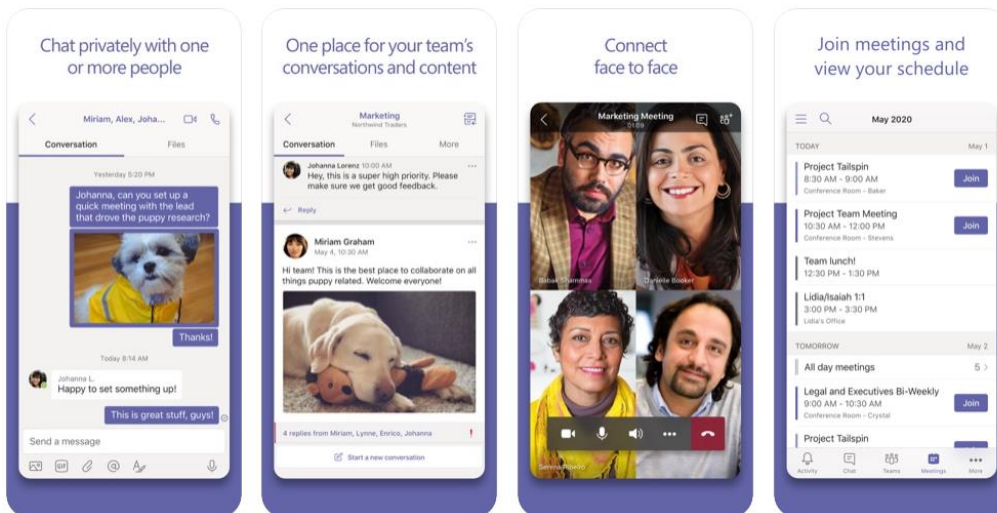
Chat privately with one or more people

Miriam, Alex, Joha...

Conversation

Files

Yesterday 5:20 PM

Johanna, can you set up a quick meeting with the lead that drove the puppy research?

Thanks!

Today 8:14 AM

Johanna L.

Happy to set something up!

This is great stuff, guys!

Send a message

One place for your team's conversations and content

Marketing

Northwind Traders

Conversation

Files

More

Johanna Lorenz 10:00 AM

Hey, this is a super high priority. Please make sure we get good feedback.

Reply

Miriam Graham

May 4, 10:30 AM

Hi team! This is the best place to collaborate on all things puppy related. Welcome everyone!

4 replies from Miriam, Lynne, Enrico, Johanna

Start a new conversation

Connect face to face

Marketing Meeting

01:09

Babak Shammas

Danielle Booker

Serena Ribeiro

Join meetings and view your schedule

May 2020

TODAY

May 1

Project Tailspin

8:30 AM – 9:30 AM

Conference Room - Baker

Join

Project Team Meeting

10:30 AM – 12:00 PM

Conference Room - Stevens

Join

Team lunch!

12:30 PM – 1:30 PM

Lidia/Isaiah 1:1

3:00 PM – 3:30 PM

Lidia's Office

TOMORROW

May 2

All day meetings

5

Legal and Executives Bi-Weekly

9:00 AM – 10:30 AM

Conference Room - Crystal

Join

Project Tailspin

Activity

Chat

Teams

Meetings

More